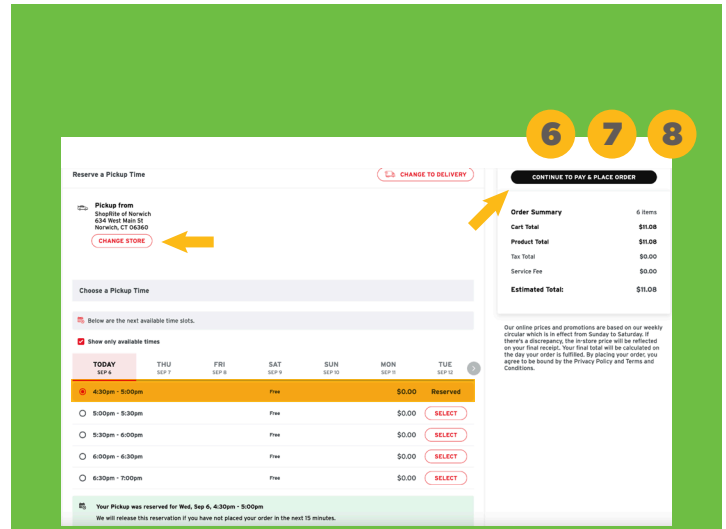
6 7 8

Reserve a Pickup Time

CHANGE TO DELIVERY

Pickup from
ShopRite of Norwich
634 West Main St
Norwich, CT 06360

CHANGE STORE

Choose a Pickup Time

Below are the next available time slots.

Show only available times

| TODAY SEP 6 | THU SEP 7 | FRI SEP 8 | SAT SEP 9 | SUN SEP 10 | MON SEP 11 | TUE SEP 12 |
|---|---|---|---|---|---|---|

| 4:30pm - 5:00pm | Free | $0.00 | Reserved |
|---|---|---|---|
| 5:00pm - 5:30pm | Free | $0.00 | SELECT |
| 5:30pm - 6:00pm | Free | $0.00 | SELECT |
| 6:00pm - 6:30pm | Free | $0.00 | SELECT |
| 6:30pm - 7:00pm | Free | $0.00 | SELECT |

Your Pickup was reserved for Wed, Sep 6, 4:30pm - 5:00pm
We will release this reservation if you have not placed your order in the next 15 minutes.

CONTINUE TO PAY & PLACE ORDER

| Order Summary | 6 items |
|---|---|
| Cart Total | $11.08 |
| Product Total | $11.08 |
| Tax Total | $0.00 |
| Service Fee | $0.00 |
| Estimated Total: | $11.08 |

Our online prices and promotions are based on our weekly circular which is in effect from Sunday to Saturday. If there's a discrepancy, the in-store price will be reflected on your final receipt. Your final total will be calculated on the day your order is fulfilled. By placing your order, you agree to be bound by the Privacy Policy and Terms and Conditions.